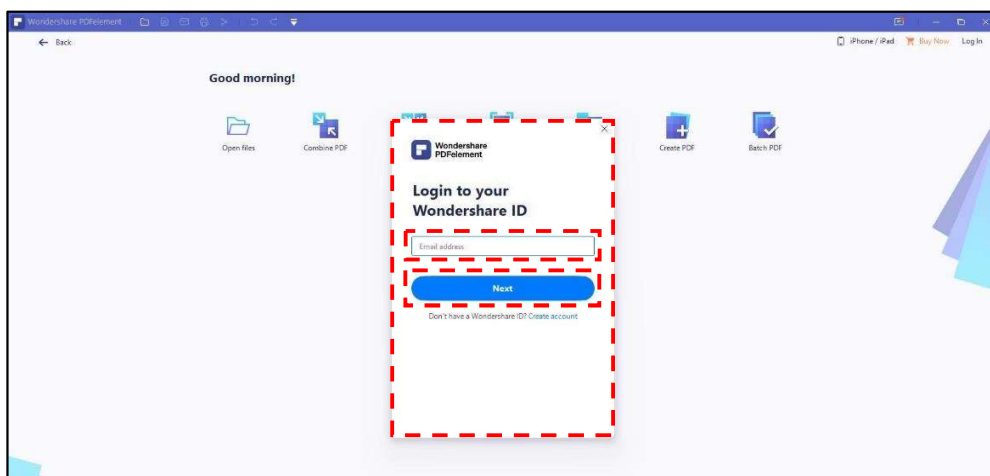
Wondershare PDFelement

Back

iPhone / iPad Buy Now Log In

Good morning!

Open files

Combine PDF

Create PDF

Batch PDF

Wondershare PDFelement

Login to your Wondershare ID

Email address

Next

Don't have a Wondershare ID? Create account